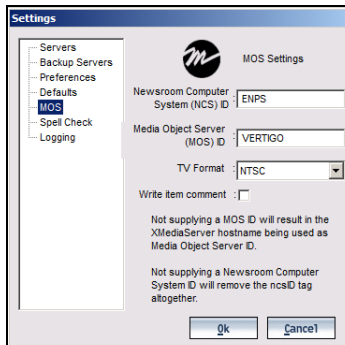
Settings

Servers
Backup Servers
Preferences
Defaults
MOS
Spell Check
Logging

MOS Settings

Newsroom Computer System (NCS) ID : ENPS

Media Object Server (MOS) ID : VERTIGO

TV Format : NTSC

Write item comment :

Not supplying a MOS ID will result in the XMediaServer hostname being used as Media Object Server ID.

Not supplying a Newsroom Computer System ID will remove the ncsID tag altogether.

Ok

Cancel